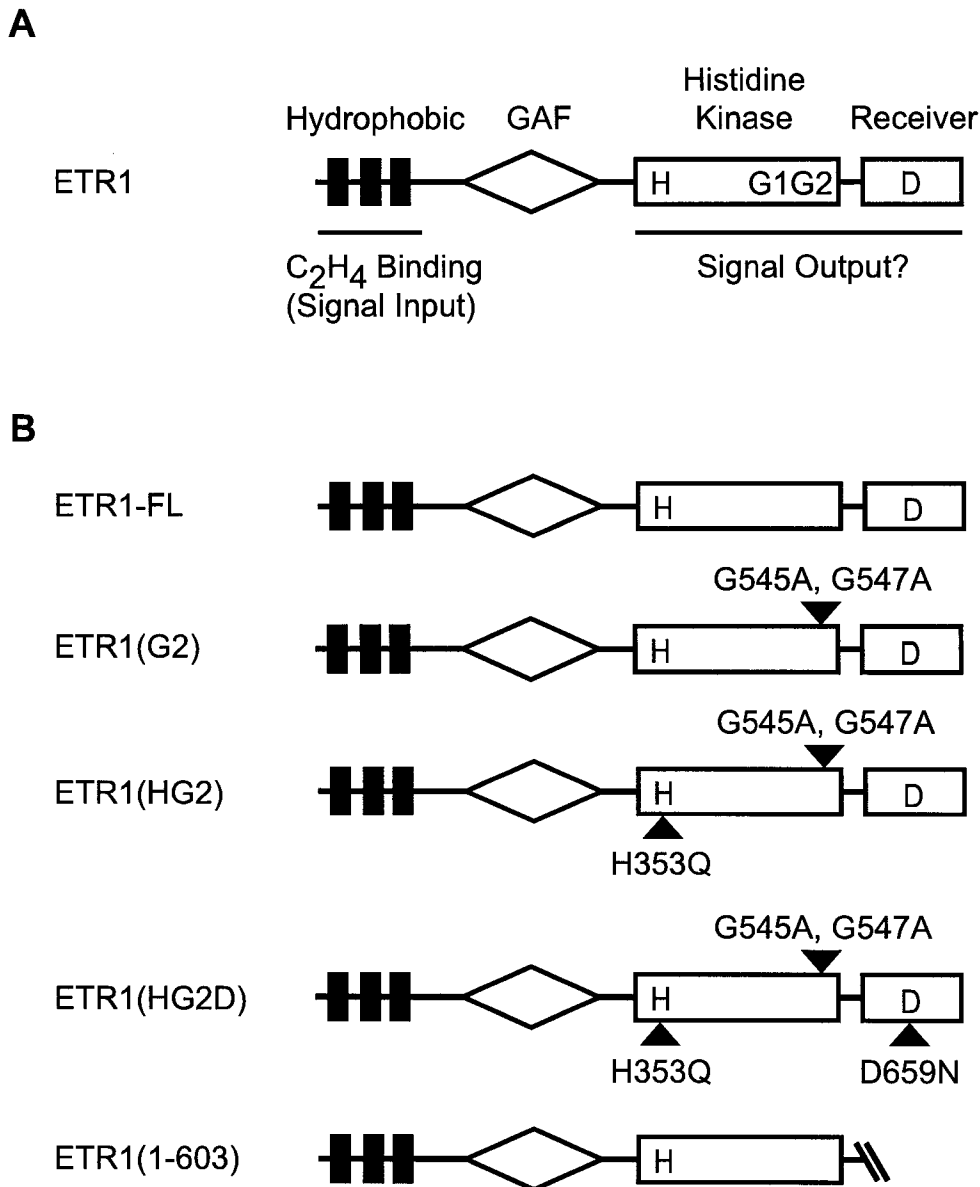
A

Hydrophobic GAF Histidine Kinase Receiver

ETR1 H G1G2 D

$C_2H_4$ Binding (Signal Input)

Signal Output?

B

ETR1-FL H D

G545A, G547A

ETR1(G2) H D

G545A, G547A

ETR1(HG2) H D

H353Q

G545A, G547A

ETR1(HG2D) H D

H353Q D659N

ETR1(1-603) H